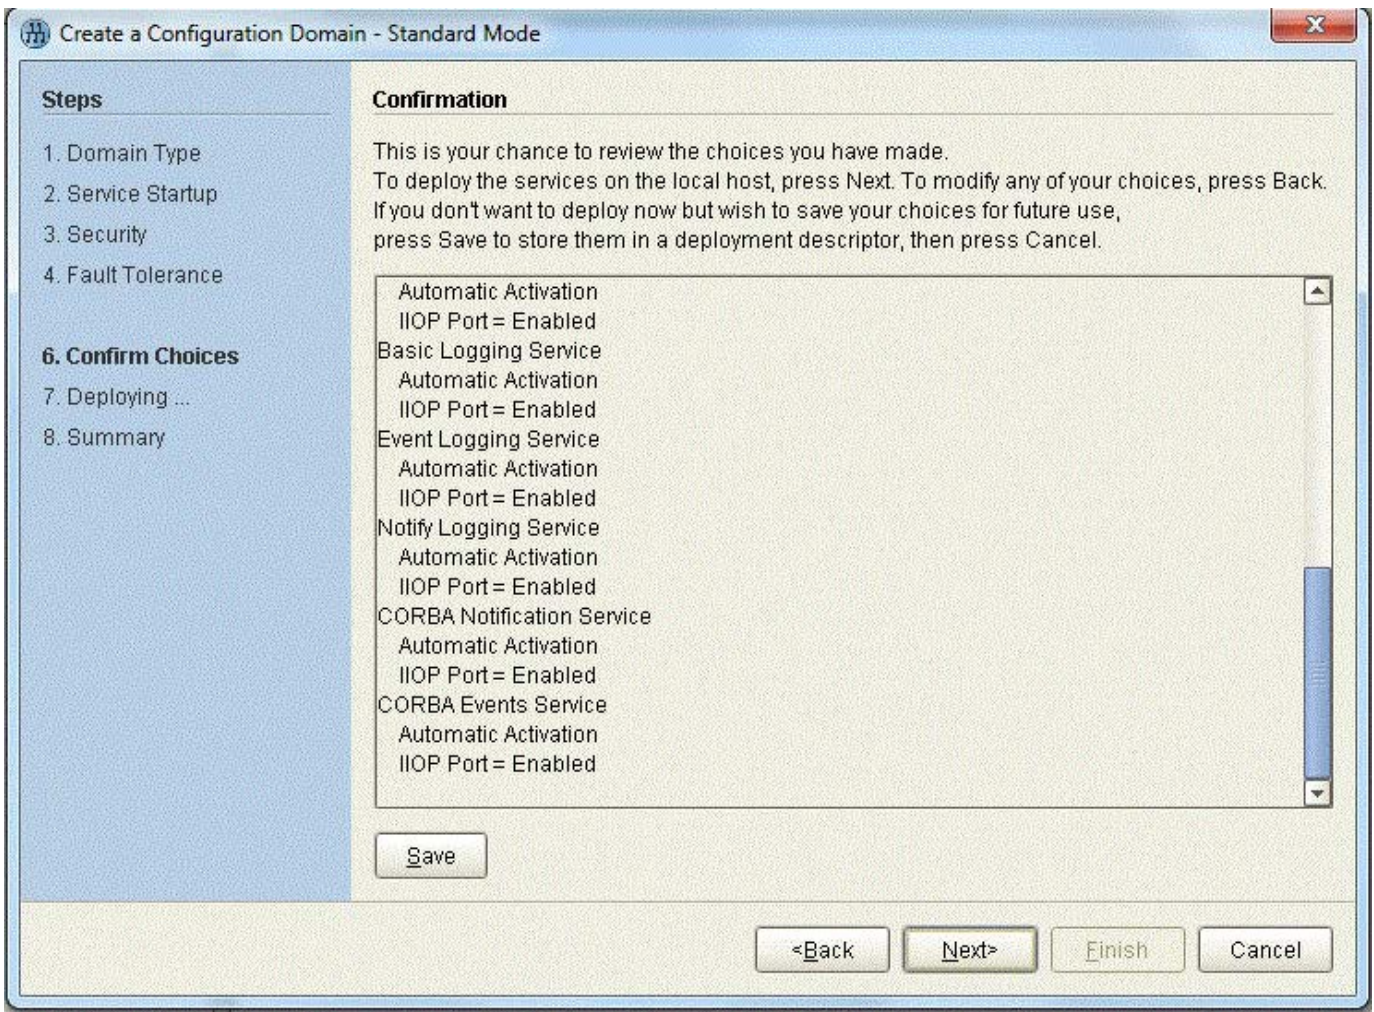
Create a Configuration Domain - Standard Mode

Steps

1. Domain Type
2. Service Startup
3. Security
4. Fault Tolerance

6. Confirm Choices
7. Deploying ...
8. Summary

Confirmation

This is your chance to review the choices you have made.
To deploy the services on the local host, press Next. To modify any of your choices, press Back.
If you don't want to deploy now but wish to save your choices for future use,
press Save to store them in a deployment descriptor, then press Cancel.

Automatic Activation
IIOP Port = Enabled
Basic Logging Service
Automatic Activation
IIOP Port = Enabled
Event Logging Service
Automatic Activation
IIOP Port = Enabled
Notify Logging Service
Automatic Activation
IIOP Port = Enabled
CORBA Notification Service
Automatic Activation
IIOP Port = Enabled
CORBA Events Service
Automatic Activation
IIOP Port = Enabled

Save

<Back Next> Finish Cancel